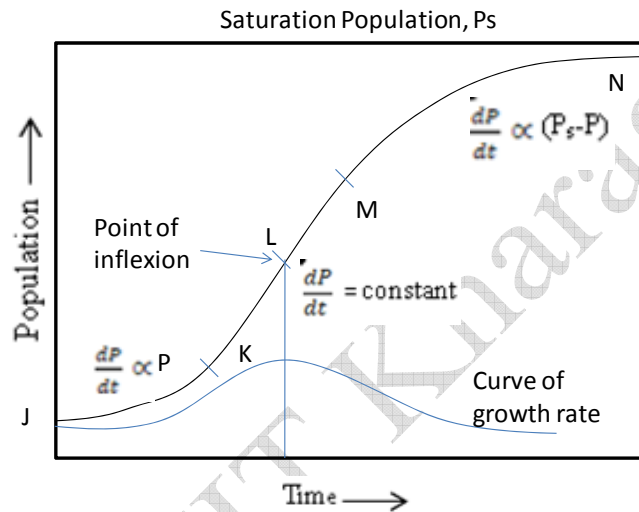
Saturation Population, Ps

N

$\frac{dP}{dt} \propto (P_s\text{-}P)$

M

Population →

Point of inflexion

L

$\frac{dP}{dt}$ = constant

$\frac{dP}{dt} \propto P$

K

Curve of growth rate

J

Time →

IIT Kharagpur